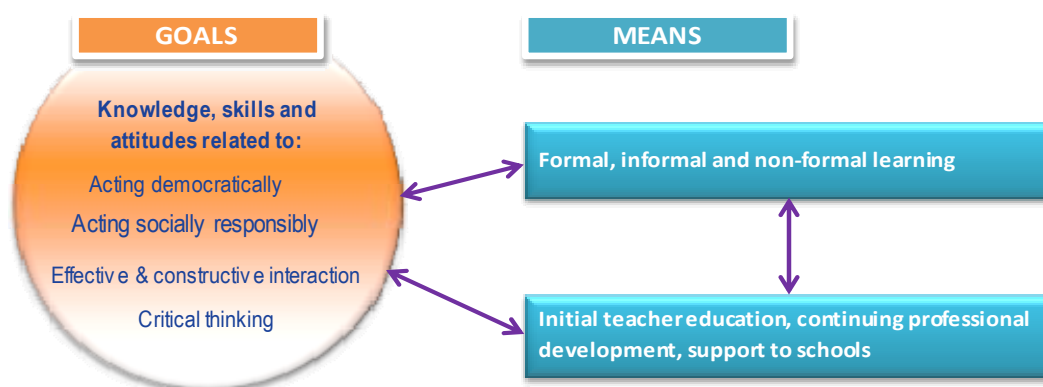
GOALS

MEANS

Knowledge, skills and attitudes related to:

Acting democratically

Acting socially responsibly

Effective & constructive interaction

Critical thinking

Formal, informal and non-formal learning

Initial teacher education, continuing professional development, support to schools